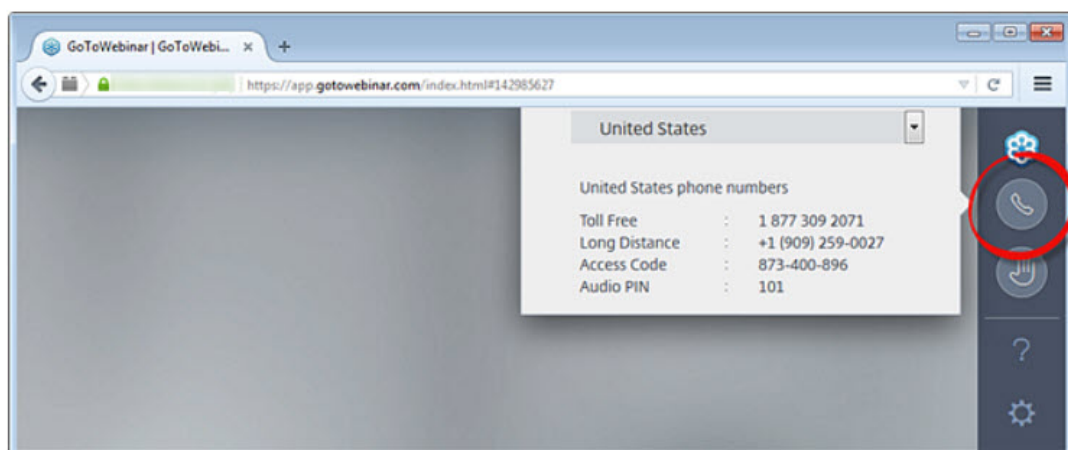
GoToWebinar | GoToWebi... ×

https://app.gotowebinar.com/index.html#142985627

United States

United States phone numbers

Toll Free : 1 877 309 2071
Long Distance : +1 (909) 259-0027
Access Code : 873-400-896
Audio PIN : 101

?